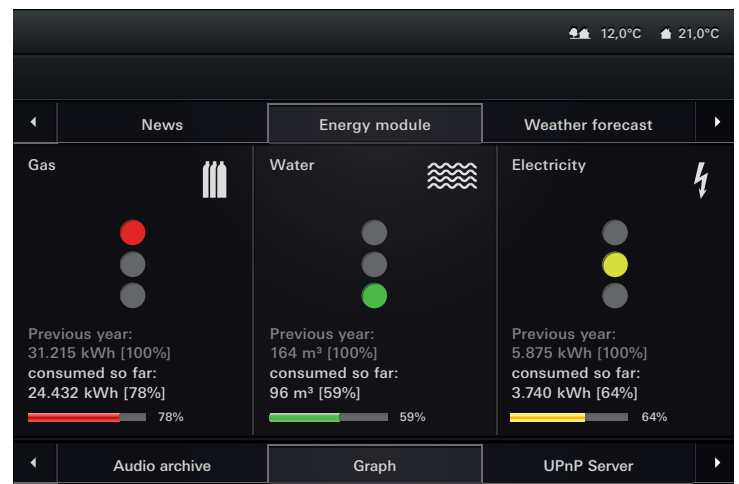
12,0°C 21,0°C

News | Energy module | Weather forecast

Gas

Previous year:
31.215 kWh [100%]
consumed so far:
24.432 kWh [78%]
78%

Water

Previous year:
164 m³ [100%]
consumed so far:
96 m³ [59%]
59%

Electricity

Previous year:
5.875 kWh [100%]
consumed so far:
3.740 kWh [64%]
64%

Audio archive | Graph | UPnP Server